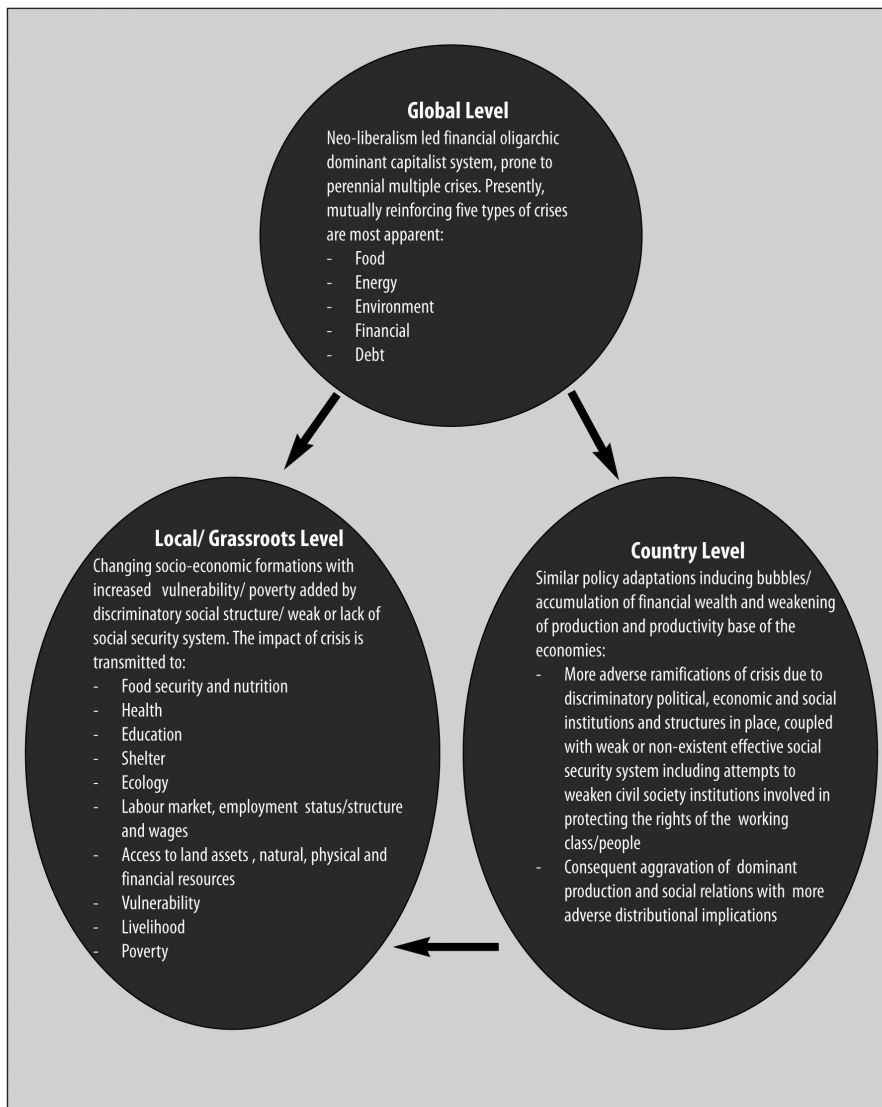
Global Level

Neo-liberalism led financial oligarchic dominant capitalist system, prone to perennial multiple crises. Presently, mutually reinforcing five types of crises are most apparent:
- Food
- Energy
- Environment
- Financial
- Debt

Local/ Grassroots Level

Changing socio-economic formations with increased vulnerability/ poverty added by discriminatory social structure/ weak or lack of social security system. The impact of crisis is transmitted to:
- Food security and nutrition
- Health
- Education
- Shelter
- Ecology
- Labour market, employment status/structure and wages
- Access to land assets , natural, physical and financial resources
- Vulnerability
- Livelihood
- Poverty

Country Level

Similar policy adaptations inducing bubbles/ accumulation of financial wealth and weakening of production and productivity base of the economies:
- More adverse ramifications of crisis due to discriminatory political, economic and social institutions and structures in place, coupled with weak or non-existent effective social security system including attempts to weaken civil society institutions involved in protecting the rights of the working class/people
- Consequent aggravation of dominant production and social relations with more adverse distributional implications